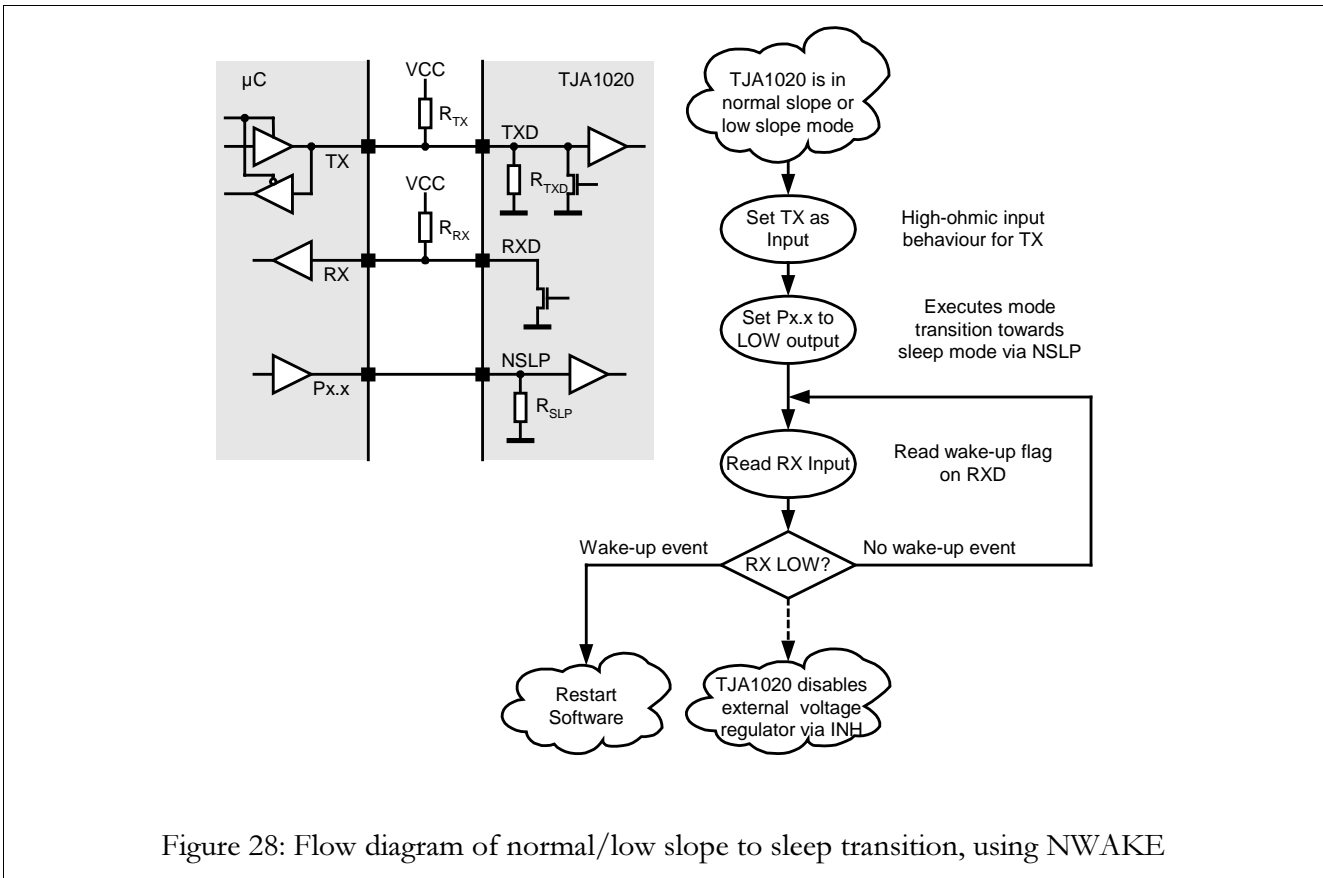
µC

VCC

TJA1020

$R_{TX}$

TX

TXD

$R_{TXD}$

VCC

$R_{RX}$

RXD

RX

NSLP

Px.x

$R_{SLP}$

TJA1020 is in normal slope or low slope mode

Set TX as Input

High-ohmic input behaviour for TX

Executes mode transition towards sleep mode via NSLP

Set Px.x to LOW output

Read RX Input

Read wake-up flag on RXD

Wake-up event

RX LOW?

No wake-up event

Restart Software

TJA1020 disables external voltage regulator via INH

Figure 28: Flow diagram of normal/low slope to sleep transition, using NWAKE